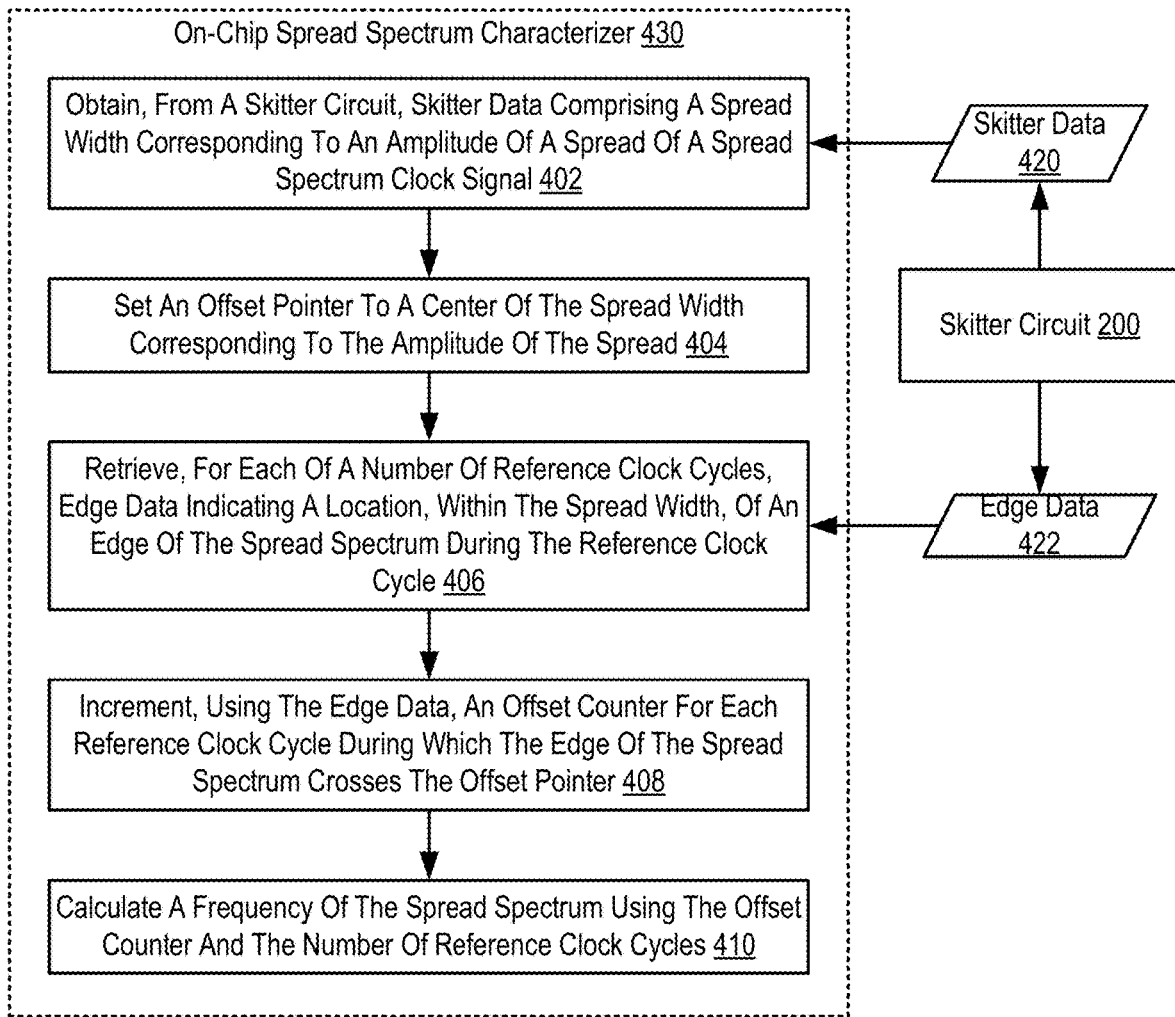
On-Chip Spread Spectrum Characterizer 430

Obtain, From A Skitter Circuit, Skitter Data Comprising A Spread Width Corresponding To An Amplitude Of A Spread Of A Spread Spectrum Clock Signal 402

Skitter Data 420

Set An Offset Pointer To A Center Of The Spread Width Corresponding To The Amplitude Of The Spread 404

Skitter Circuit 200

Retrieve, For Each Of A Number Of Reference Clock Cycles, Edge Data Indicating A Location, Within The Spread Width, Of An Edge Of The Spread Spectrum During The Reference Clock Cycle 406

Edge Data 422

Increment, Using The Edge Data, An Offset Counter For Each Reference Clock Cycle During Which The Edge Of The Spread Spectrum Crosses The Offset Pointer 408

Calculate A Frequency Of The Spread Spectrum Using The Offset Counter And The Number Of Reference Clock Cycles 410